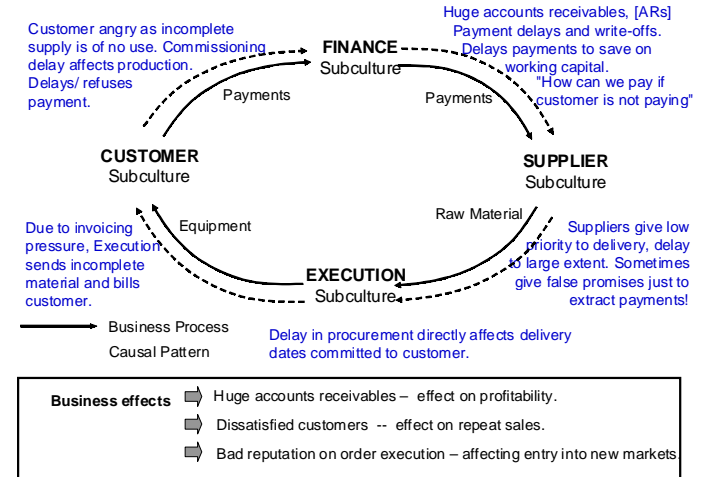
Customer angry as incomplete supply is of no use. Commissioning delay affects production. Delays/ refuses payment.

FINANCE
Subculture

Huge accounts receivables, [ARs] Payment delays and write-offs. Delays payments to save on working capital. "How can we pay if customer is not paying"

Payments

Payments

CUSTOMER
Subculture

SUPPLIER
Subculture

Raw Material

Equipment

Due to invoicing pressure, Execution sends incomplete material and bills customer.

Suppliers give low priority to delivery, delay to large extent. Sometimes give false promises just to extract payments!

EXECUTION
Subculture

Business Process

Causal Pattern

Delay in procurement directly affects delivery dates committed to customer.

Business effects

Huge accounts receivables – effect on profitability.

Dissatisfied customers -- effect on repeat sales.

Bad reputation on order execution – affecting entry into new markets.